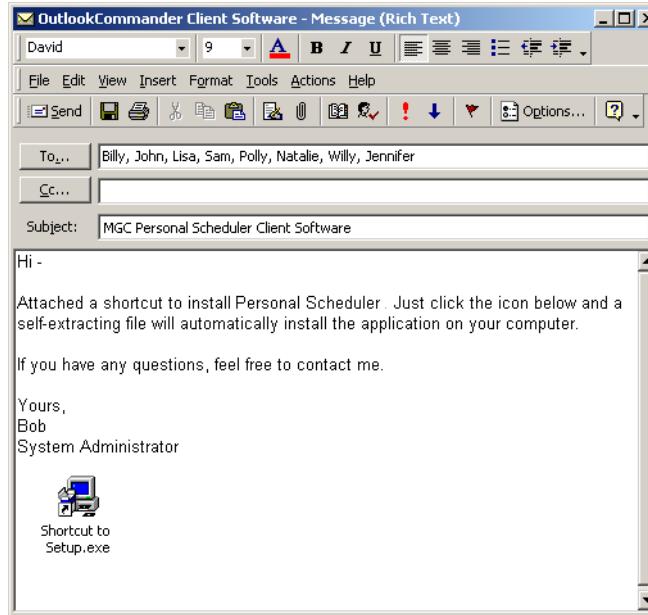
OutlookCommander Client Software - Message (Rich Text)

David
9
B I U

File Edit View Insert Format Tools Actions Help

Send
Options...

To...
Billy, John, Lisa, Sam, Polly, Natalie, Willy, Jennifer
Cc...
Subject:
MGC Personal Scheduler Client Software

Hi -

Attached a shortcut to install Personal Scheduler . Just click the icon below and a self-extracting file will automatically install the application on your computer.

If you have any questions, feel free to contact me.

Yours,
Bob
System Administrator

Shortcut to Setup.exe